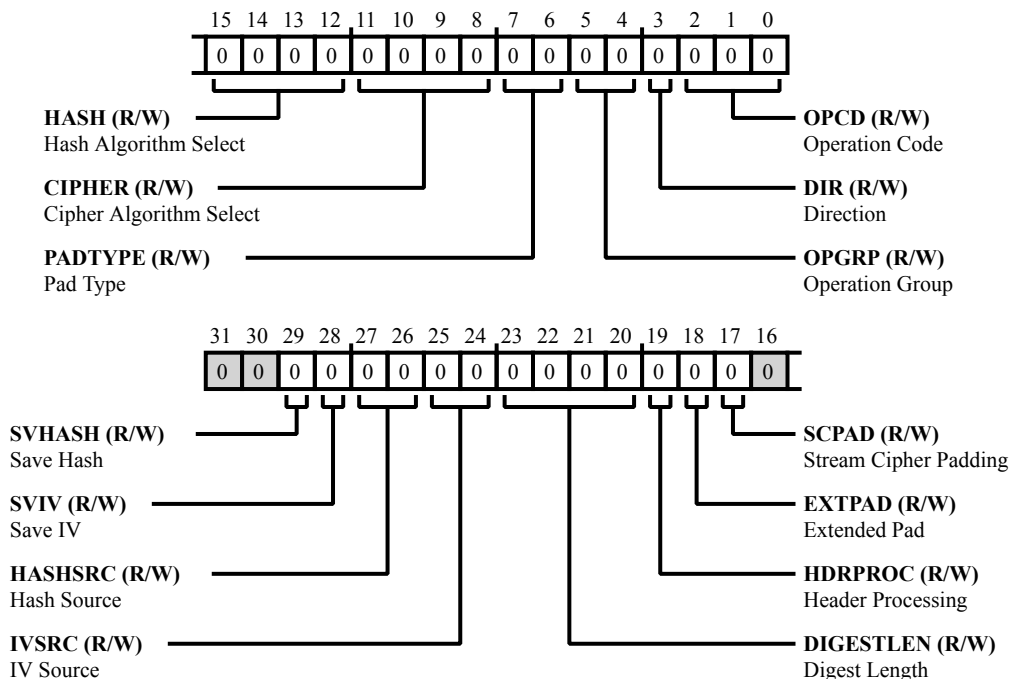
15 14 13 12 11 10 9 8 7 6 5 4 3 2 1 0

| 0 | 0 | 0 | 0 | 0 | 0 | 0 | 0 | 0 | 0 | 0 | 0 | 0 | 0 | 0 | 0 |
|---|---|---|---|---|---|---|---|---|---|---|---|---|---|---|---|

**HASH (R/W)**
Hash Algorithm Select

**CIPHER (R/W)**
Cipher Algorithm Select

**PADTYPE (R/W)**
Pad Type

**OPCD (R/W)**
Operation Code

**DIR (R/W)**
Direction

**OPGRP (R/W)**
Operation Group

31 30 29 28 27 26 25 24 23 22 21 20 19 18 17 16

| 0 | 0 | 0 | 0 | 0 | 0 | 0 | 0 | 0 | 0 | 0 | 0 | 0 | 0 | 0 | 0 |
|---|---|---|---|---|---|---|---|---|---|---|---|---|---|---|---|

**SVHASH (R/W)**
Save Hash

**SVIV (R/W)**
Save IV

**HASHSRC (R/W)**
Hash Source

**IVSRC (R/W)**
IV Source

**SCPAD (R/W)**
Stream Cipher Padding

**EXTPAD (R/W)**
Extended Pad

**HDRPROC (R/W)**
Header Processing

**DIGESTLEN (R/W)**
Digest Length